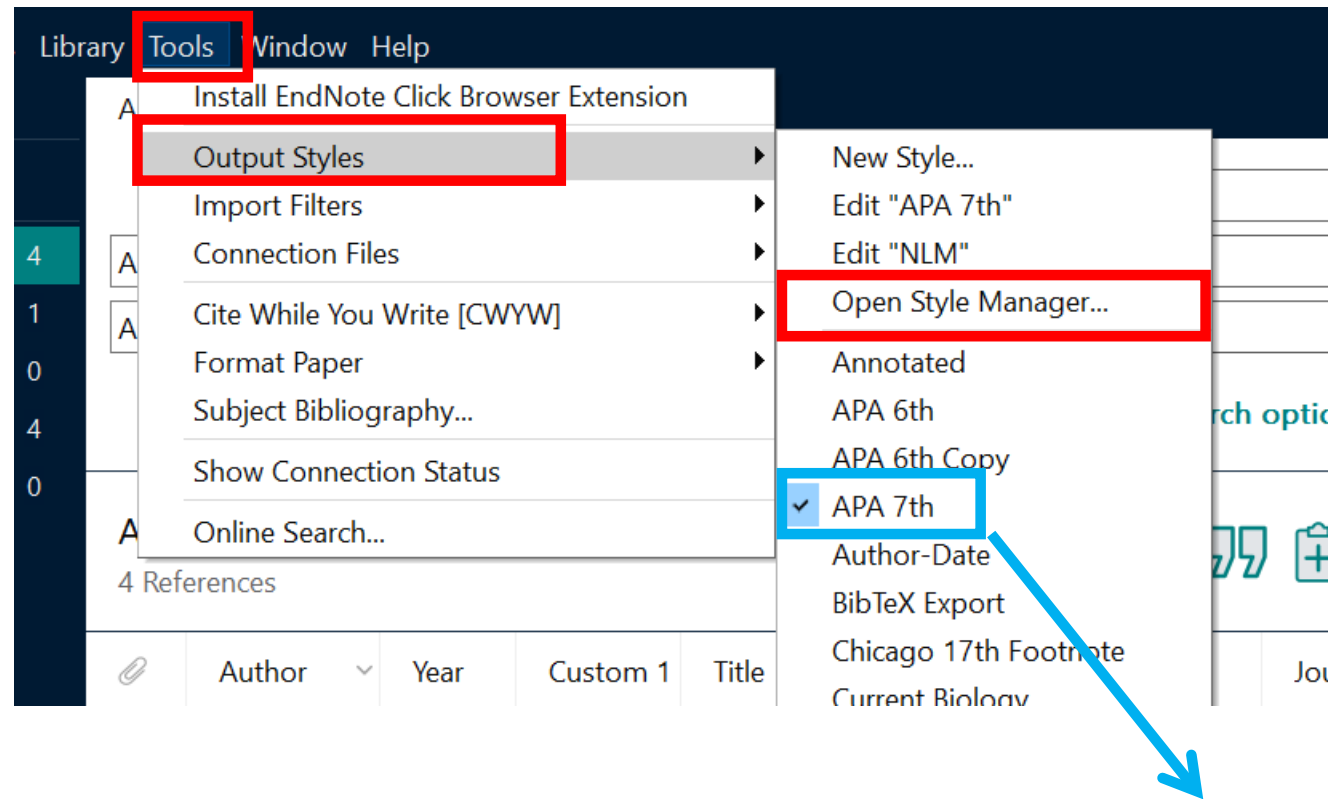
Library Tools Window Help

Install EndNote Click Browser Extension
Output Styles
Import Filters
Connection Files
Cite While You Write [CWYW]
Format Paper
Subject Bibliography...
Show Connection Status
Online Search...

New Style...
Edit "APA 7th"
Edit "NLM"
Open Style Manager...
Annotated
APA 6th
APA 6th Copy
APA 7th
Author-Date
BibTeX Export
Chicago 17th Footnote
Current Biology

4
1
0
4
0

A
A
A
A

rch optio

4 References

Author
Year
Custom 1
Title
Jou